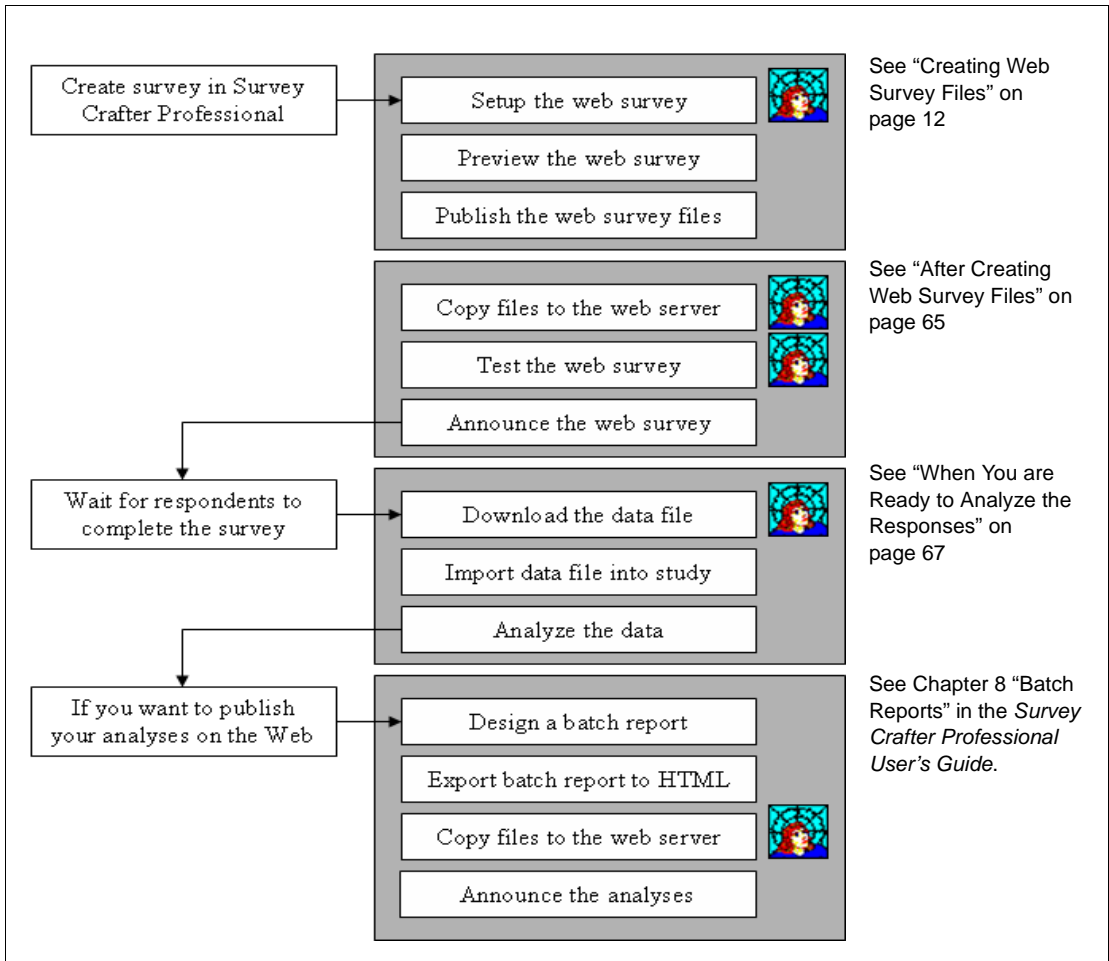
Create survey in Survey Crafter Professional

Setup the web survey

Preview the web survey

Publish the web survey files

See "Creating Web Survey Files" on page 12

Copy files to the web server

Test the web survey

Announce the web survey

See "After Creating Web Survey Files" on page 65

Wait for respondents to complete the survey

Download the data file

Import data file into study

Analyze the data

See "When You are Ready to Analyze the Responses" on page 67

If you want to publish your analyses on the Web

Design a batch report

Export batch report to HTML

Copy files to the web server

Announce the analyses

See Chapter 8 "Batch Reports" in the *Survey Crafter Professional User's Guide*.